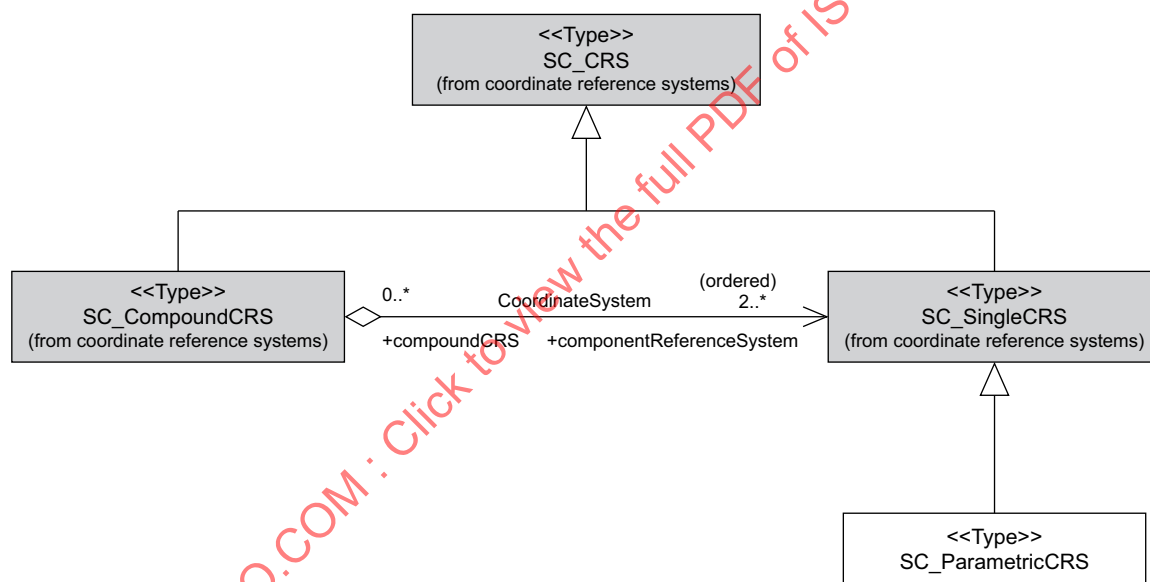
<<Type>>
SC_CRS
(from coordinate reference systems)

<<Type>>
SC_CompoundCRS
(from coordinate reference systems)

0..*

CoordinateSystem

(ordered)
2..*

+compoundCRS

+componentReferenceSystem

<<Type>>
SC_SingleCRS
(from coordinate reference systems)

<<Type>>
SC_ParametricCRS

O.COM : Click to view the full PDF of IS